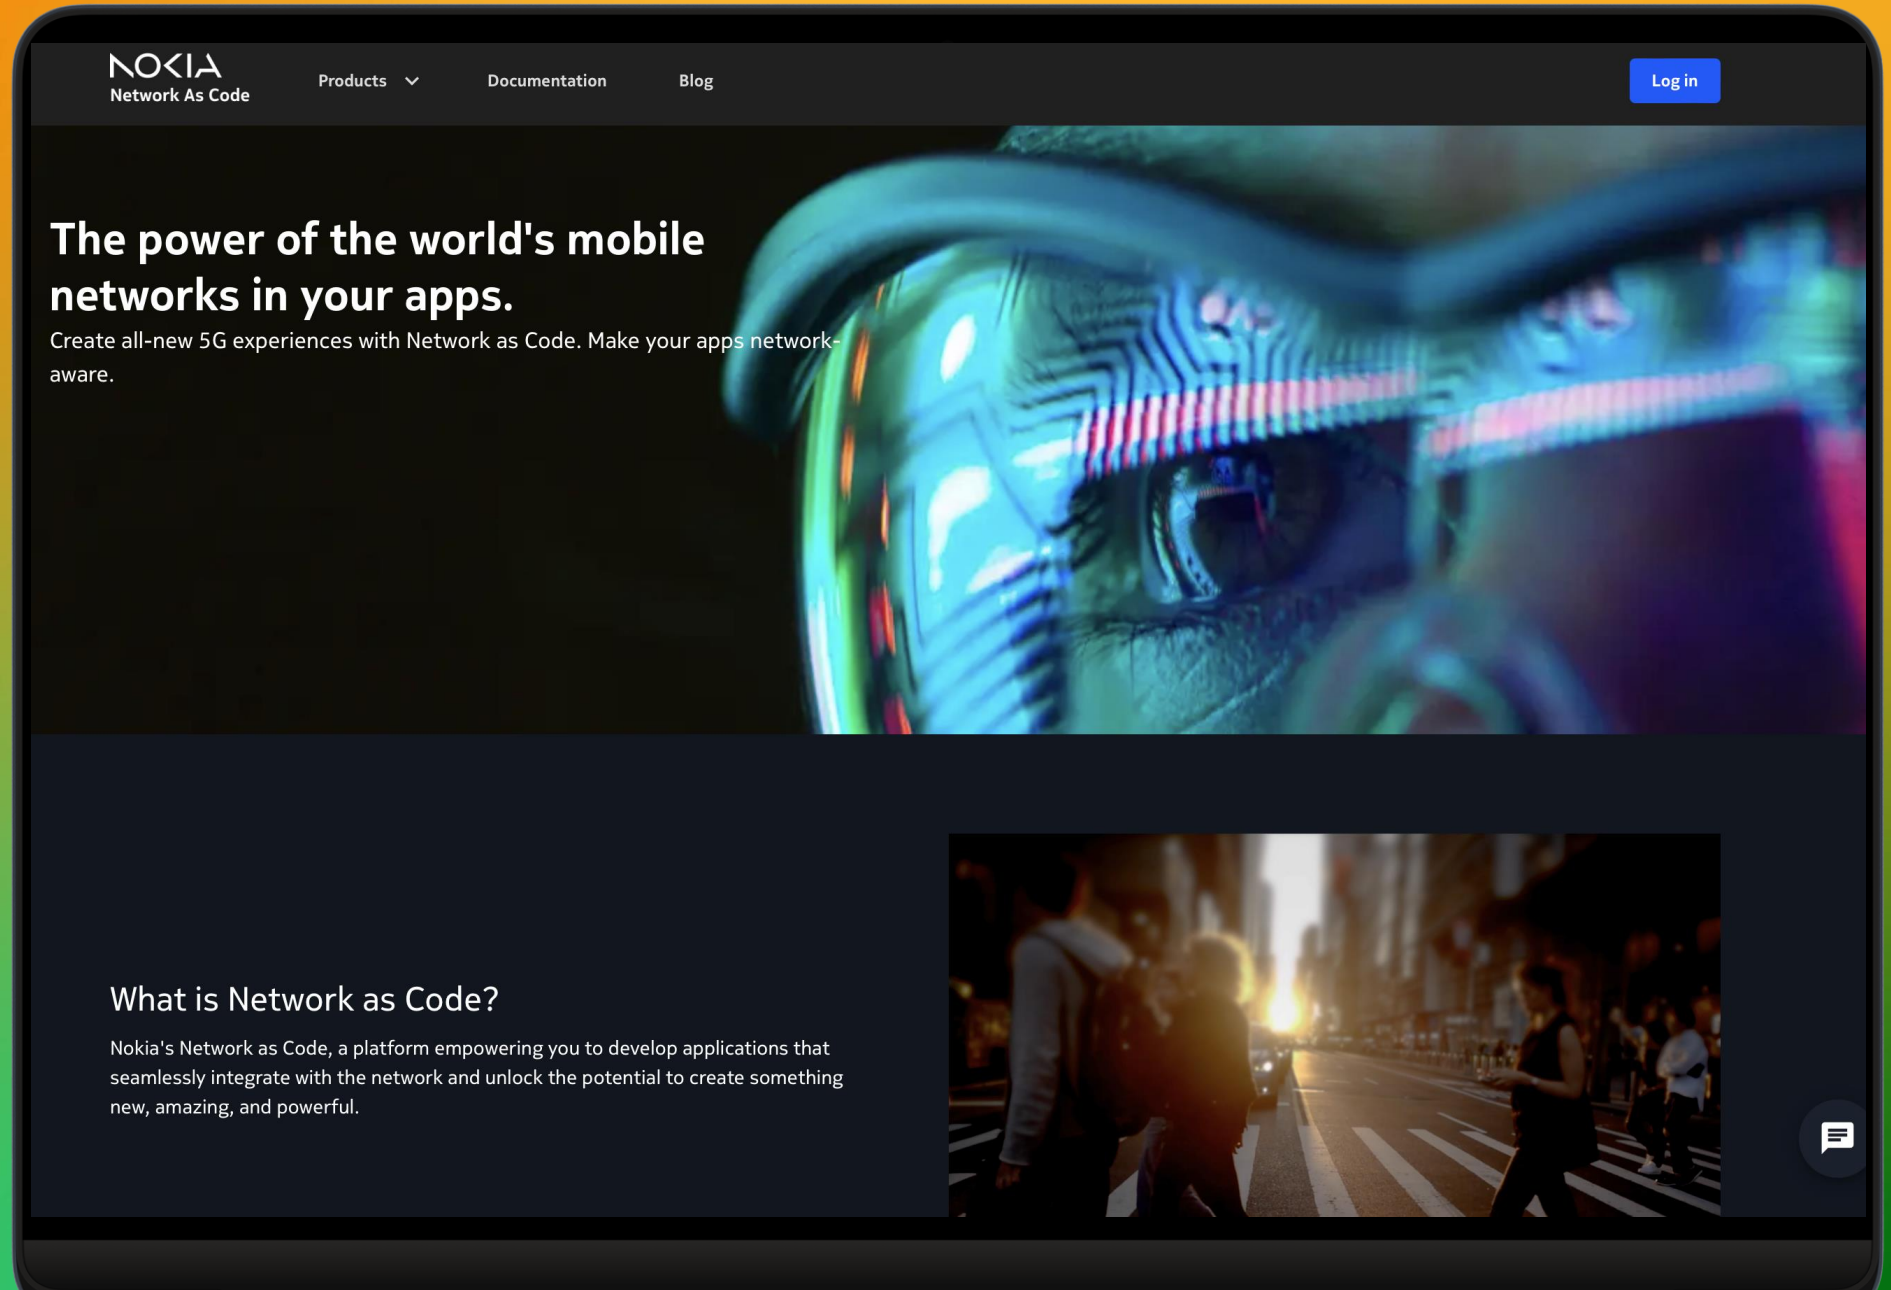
NOKIA
Network As Code

Products

Documentation

Blog

Log in

The power of the world's mobile networks in your apps.

Create all-new 5G experiences with Network as Code. Make your apps network-aware.

What is Network as Code?

Nokia's Network as Code, a platform empowering you to develop applications that seamlessly integrate with the network and unlock the potential to create something new, amazing, and powerful.